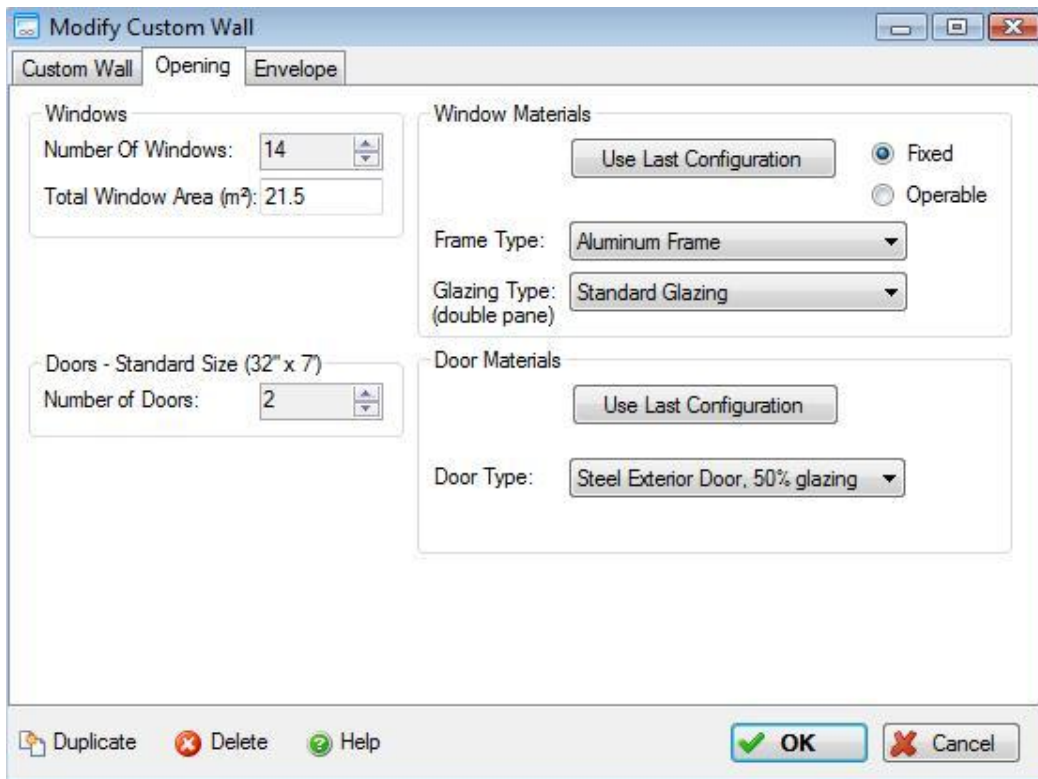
Modify Custom Wall

Custom Wall | Opening | Envelope

Windows

Number Of Windows: 14

Total Window Area (m²): 21.5

Window Materials

Use Last Configuration

Fixed

Operable

Frame Type: Aluminum Frame

Glazing Type: (double pane) Standard Glazing

Doors - Standard Size (32" x 7')

Number of Doors: 2

Door Materials

Use Last Configuration

Door Type: Steel Exterior Door, 50% glazing

Duplicate Delete Help

OK Cancel